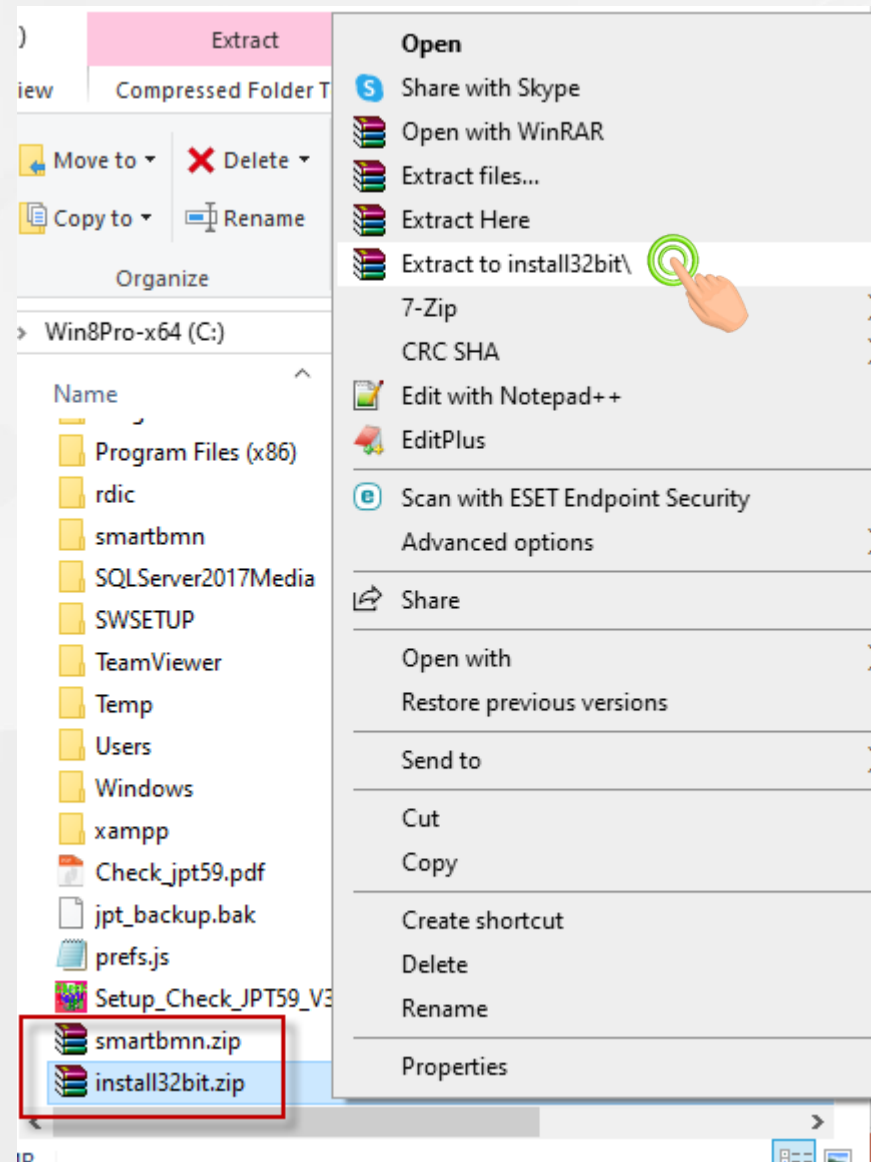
)
Extract
iew
Compressed Folder T
Move to
Delete
Copy to
Rename
Organize
Win8Pro-x64 (C:)
Name
Program Files (x86)
rdic
smartbmn
SQLServer2017Media
SWSETUP
TeamViewer
Temp
Users
Windows
xampp
Check_jpt59.pdf
jpt_backup.bak
prefs.js
Setup_Check_JPT59_V3
smartbmn.zip
install32bit.zip

Open
Share with Skype
Open with WinRAR
Extract files...
Extract Here
Extract to install32bit\
7-Zip
CRC SHA
Edit with Notepad++
EditPlus
Scan with ESET Endpoint Security
Advanced options
Share
Open with
Restore previous versions
Send to
Cut
Copy
Create shortcut
Delete
Rename
Properties